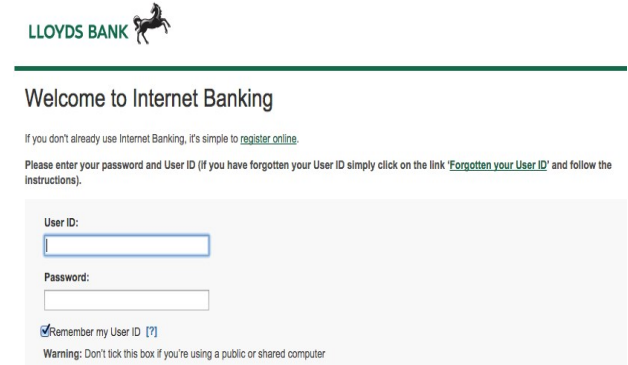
LLOYDS BANK

Welcome to Internet Banking

If you don't already use Internet Banking, it's simple to register online.

Please enter your password and User ID (if you have forgotten your User ID simply click on the link 'Forgotten your User ID' and follow the instructions).

User ID:

Password:

Remember my User ID [?]

Warning: Don't tick this box if you're using a public or shared computer